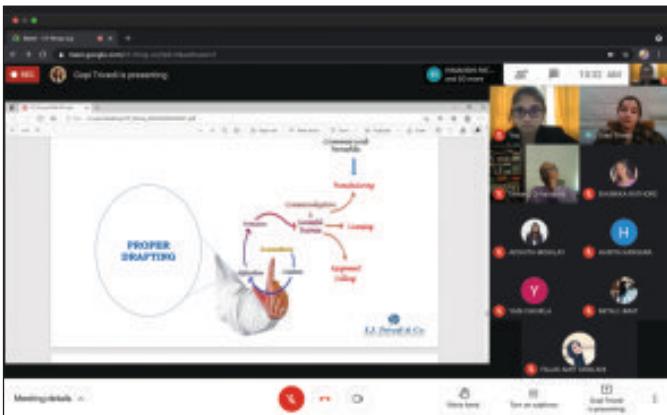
REC

Gopi Trivedi is presenting

10:32 AM

PROPER DRAFTING

Commercial
Mutuality

Formalizing

Communication
&
Amiable
Business

Ligation

Litigation

Apparent
collap

K.J. Trivedi & Co.

Meeting details

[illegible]

SHAIKHA RATHORE

AKSHITA BHOLA

H

HARITA LAKHANI

Y

YASH CHAWLA

METALI BHAT

PALLAVI BHATTACHARJEE

Raise hand

Turn on captions

Gopi Trivedi is presenting